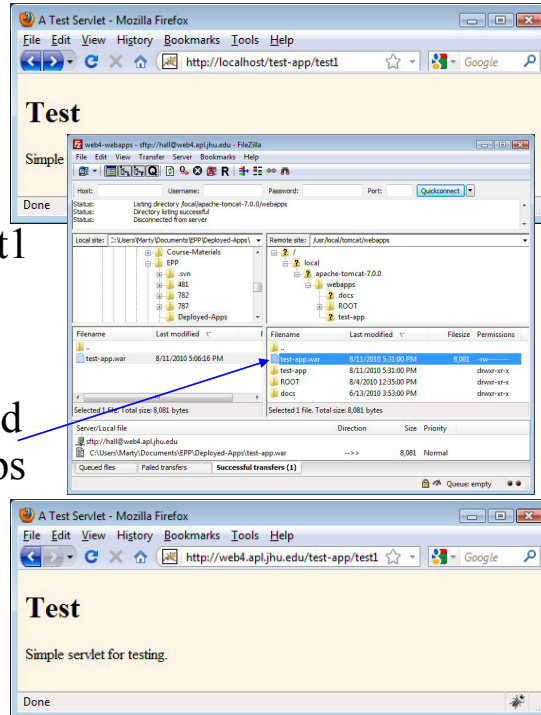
A Test Servlet - Mozilla Firefox

File Edit View History Bookmarks Tools Help

http://localhost/test-app/test1

Google

Test

Simple

Done

t1

d

os

web4-webapps - sftp://hall@web4.apl.jhu.edu - FileZilla

File Edit View Transfer Server Bookmarks Help

Host: Username: Password: Port: Quickconnect

Status: Listing directory /local/apache-tomcat-7.0.0/webapps
Status: Directory listing successful
Status: Disconnected from server

Local site: C:\Users\Marty\Documents\EPP\Deployed-Apps\

Course-Materials
EPP
.svn
481
782
787
Deployed-Apps

Remote site: /usr/local/tomcat/webapps

/
local
apache-tomcat-7.0.0
webapps
docs
ROOT
test-app

| Filename | Last modified |
|---|---|
| .. | |
| test-app.war | 8/11/2010 5:06:16 PM |

Selected 1 file. Total size: 8,081 bytes

| Filename | Last modified | Filesize | Permissions |
|---|---|---|---|
| .. | | | |
| test-app.war | 8/11/2010 5:31:00 PM | 8,081 | -rw------- |
| test-app | 8/11/2010 5:31:00 PM | | drwxr-xr-x |
| ROOT | 8/4/2010 12:35:00 PM | | drwxr-xr-x |
| docs | 6/13/2010 3:53:00 PM | | drwxr-xr-x |

Selected 1 file. Total size: 8,081 bytes

| Server/Local file | Direction | Size | Priority |
|---|---|---|---|
| sftp://hall@web4.apl.jhu.edu | | | |
| C:\Users\Marty\Documents\EPP\Deployed-Apps\test-app.war | --> | 8,081 | Normal |

Queued files | Failed transfers | Successful transfers (1)

Queue: empty

A Test Servlet - Mozilla Firefox

File Edit View History Bookmarks Tools Help

http://web4.apl.jhu.edu/test-app/test1

Google

Test

Simple servlet for testing.

Done